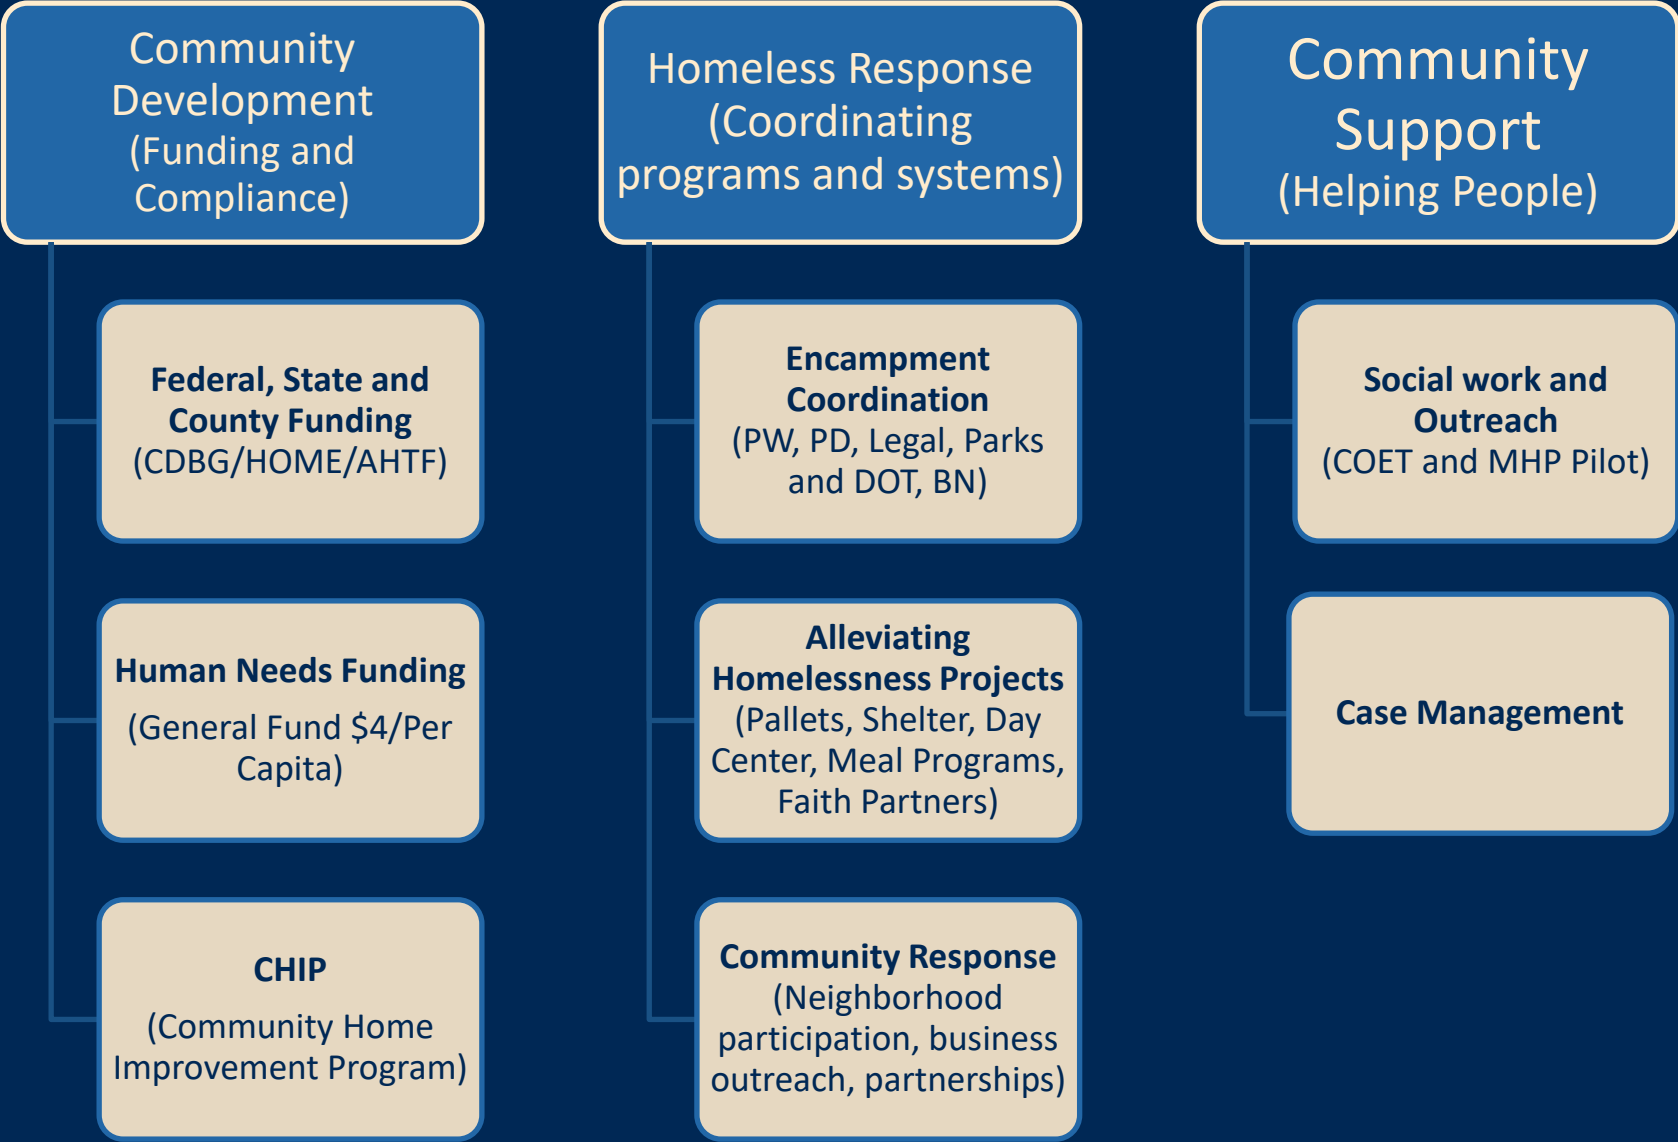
Community Development (Funding and Compliance)

Federal, State and County Funding (CDBG/HOME/AHTF)

Human Needs Funding

(General Fund \$4/Per Capita)

CHIP

(Community Home Improvement Program)

Homeless Response (Coordinating programs and systems)

Encampment Coordination (PW, PD, Legal, Parks and DOT, BN)

Alleviating Homelessness Projects (Pallets, Shelter, Day Center, Meal Programs, Faith Partners)

Community Response (Neighborhood participation, business outreach, partnerships)

Community Support (Helping People)

Social work and Outreach (COET and MHP Pilot)

Case Management